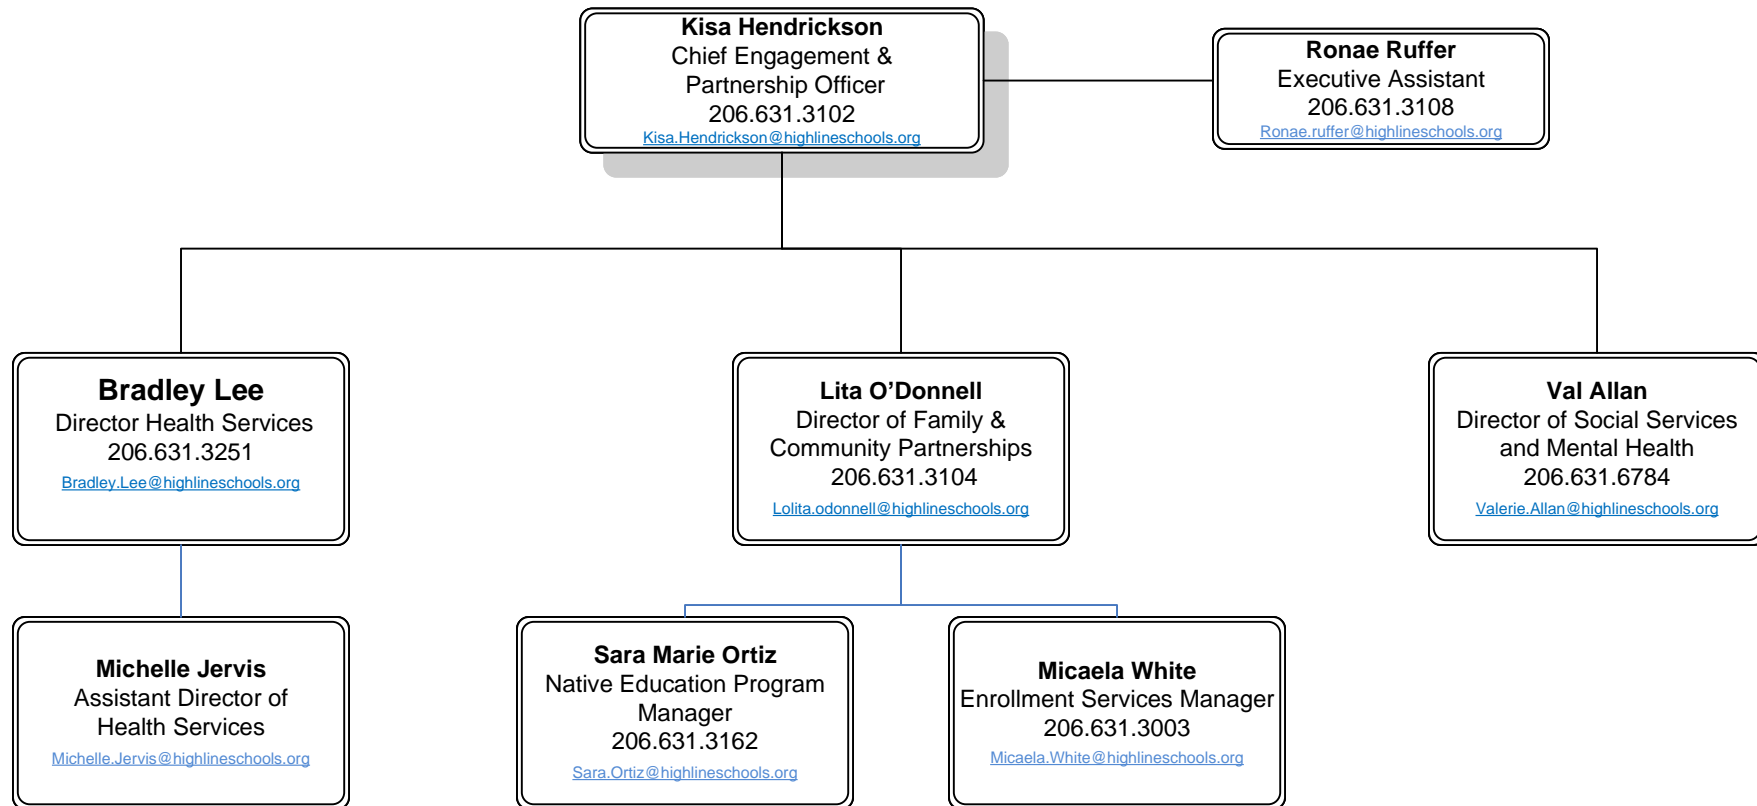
Kisa Hendrickson
Chief Engagement & Partnership Officer
206.631.3102
Kisa.Hendrickson@highlineschools.org

Ronae Ruffer
Executive Assistant
206.631.3108
Ronae.ruffer@highlineschools.org

Bradley Lee
Director Health Services
206.631.3251
Bradley.Lee@highlineschools.org

Lita O’Donnell
Director of Family & Community Partnerships
206.631.3104
Lolita.odonnell@highlineschools.org

Val Allan
Director of Social Services and Mental Health
206.631.6784
Valerie.Allan@highlineschools.org

Michelle Jervis
Assistant Director of Health Services
Michelle.Jervis@highlineschools.org

Sara Marie Ortiz
Native Education Program Manager
206.631.3162
Sara.Ortiz@highlineschools.org

Micaela White
Enrollment Services Manager
206.631.3003
Micaela.White@highlineschools.org